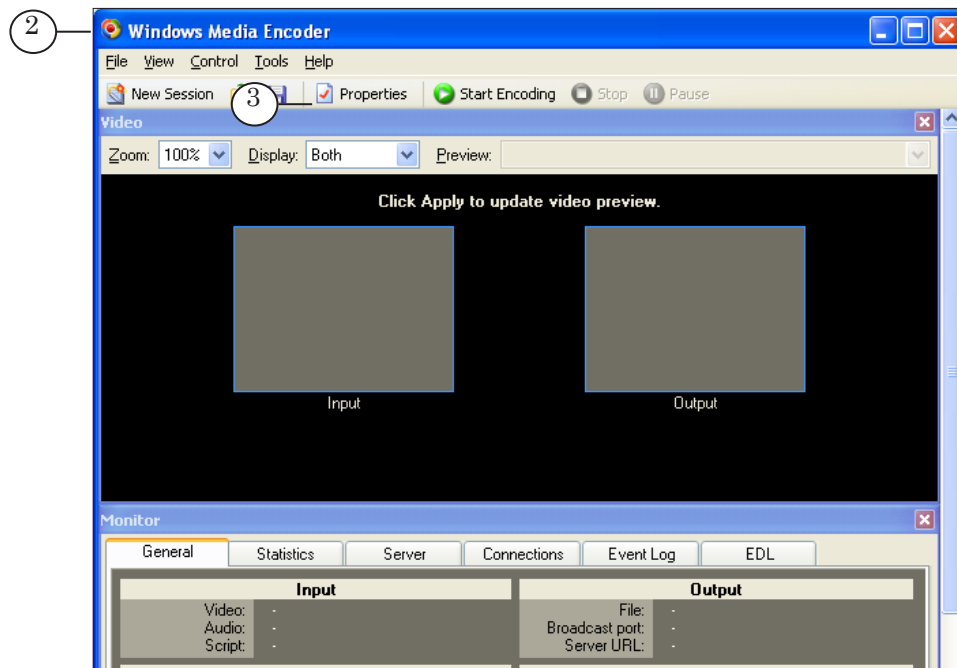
2

Windows Media Encoder

File View Control Tools Help

New Session 3 Properties Start Encoding Stop Pause

Video

Zoom: 100% Display: Both Preview:

Click Apply to update video preview.

Input

Output

Monitor

General Statistics Server Connections Event Log EDL

| Input | |
|---|---|
| Video: | - |
| Audio: | - |
| Script: | - |

| Output | |
|---|---|
| File: | - |
| Broadcast port: | - |
| Server URL: | - |